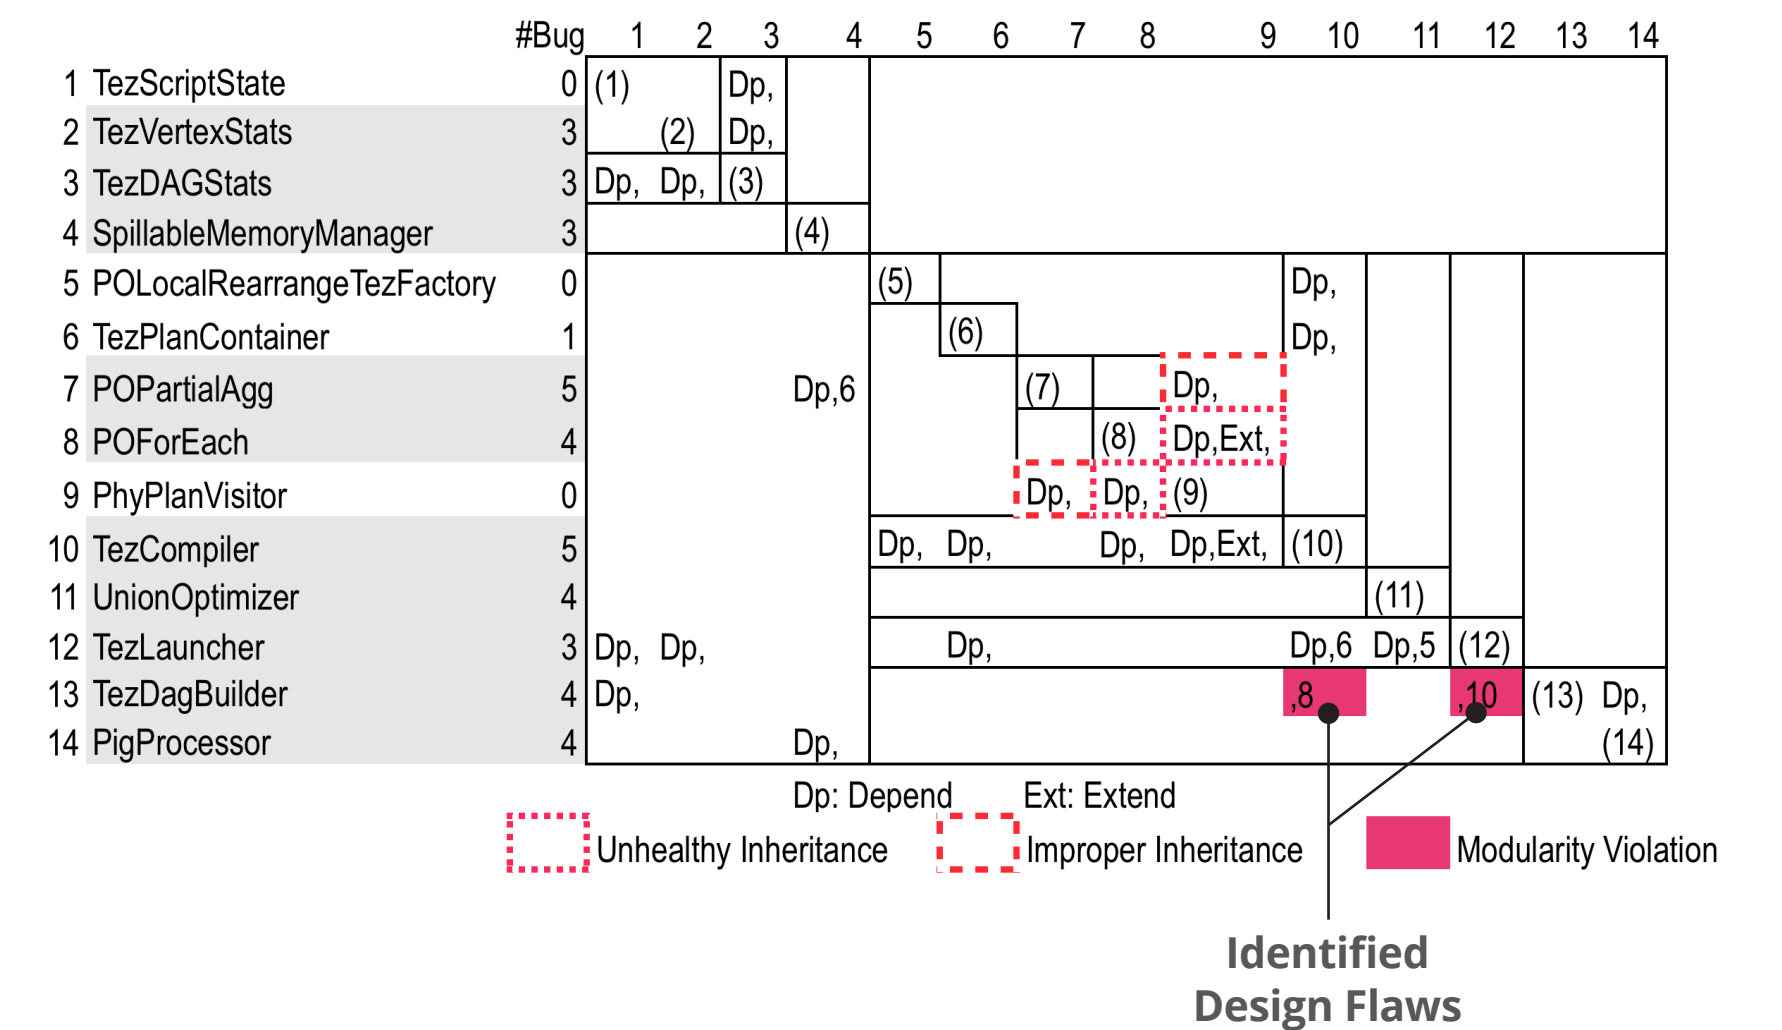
| | | #Bug | 1 | 2 | 3 | 4 | 5 | 6 | 7 | 8 | 9 | 10 | 11 | 12 | 13 | 14 |
|---|---|---|---|---|---|---|---|---|---|---|---|---|---|---|---|---|
| 1 | TezScriptState | 0 | (1) | | Dp, | | | | | | | | | | | |
| 2 | TezVertexStats | 3 | | (2) | Dp, | | | | | | | | | | | |
| 3 | TezDAGStats | 3 | Dp, | Dp, | (3) | | | | | | | | | | | |
| 4 | SpillableMemoryManager | 3 | | | | (4) | | | | | | | | | | |
| 5 | POLocalRearrangeTezFactory | 0 | | | | | (5) | | | | | Dp, | | | | |
| 6 | TezPlanContainer | 1 | | | | | | (6) | | | | Dp, | | | | |
| 7 | POPartialAgg | 5 | | | | Dp,6 | | | (7) | | Dp, | | | | | |
| 8 | POForEach | 4 | | | | | | | | (8) | Dp,Ext, | | | | | |
| 9 | PhyPlanVisitor | 0 | | | | | | | Dp, | Dp, | (9) | | | | | |
| 10 | TezCompiler | 5 | | | | | Dp, | Dp, | | Dp, | Dp,Ext, | (10) | | | | |
| 11 | UnionOptimizer | 4 | | | | | | | | | | | (11) | | | |
| 12 | TezLauncher | 3 | Dp, | Dp, | | | | Dp, | | | | Dp,6 | Dp,5 | (12) | | |
| 13 | TezDagBuilder | 4 | Dp, | | | | | | | | | ,8 | | ,10 | (13) | Dp, |
| 14 | PigProcessor | 4 | | | | Dp, | | | | | | | | | | (14) |

Dp: Depend Ext: Extend

Unhealthy Inheritance Improper Inheritance Modularity Violation

Identified Design Flaws